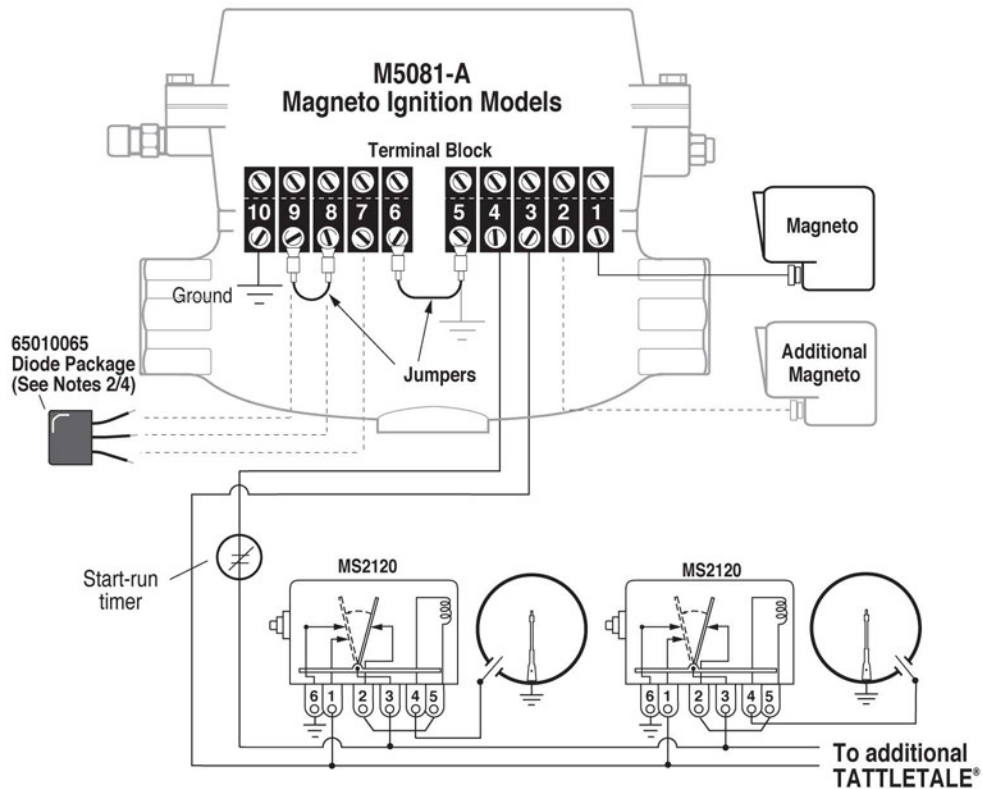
M5081-A
Magneto Ignition Models

Terminal Block

10 9 8 7 6 5 4 3 2 1

Magneto

Ground

65010065
Diode Package
(See Notes 2/4)

Jumpers

Additional
Magneto

Start-run
timer

MS2120

6 1 2 3 4 5

MS2120

6 1 2 3 4 5

To additional
TATTLETALE®